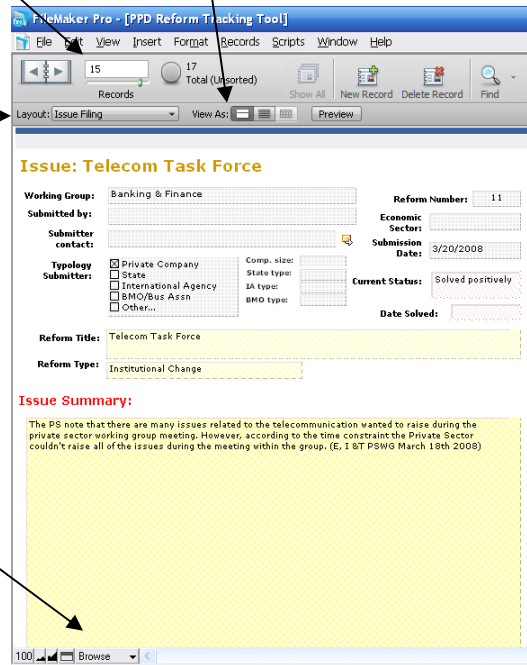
FileMaker Pro - [PPD Reform Tracking Tool]

File Edit View Insert Format Records Scripts Window Help

15
Records
17
Total (Unsorted)
Show All
New Record
Delete Record
Find

Layout: Issue Filing
View As:
Preview

Issue: Telecom Task Force

Working Group: Banking & Finance
Submitted by:
Submitter contact:
Typology Submitter:
☒ Private Company
☐ State
☐ International Agency
☐ BMO/Bus Assn
☐ Other...
Comp. size:
State type:
IA type:
BMO type:

Reform Number: 11
Economic Sector:
Submission Date: 3/20/2008
Current Status: Solved positively
Date Solved:

Reform Title: Telecom Task Force
Reform Type: Institutional Change

Issue Summary:

The PS note that there are many issues related to the telecommunication wanted to raise during the private sector working group meeting. However, according to the time constraint the Private Sector couldn't raise all of the issues during the meeting within the group. (E, I &T PSWG March 18th 2008)

100
Browse